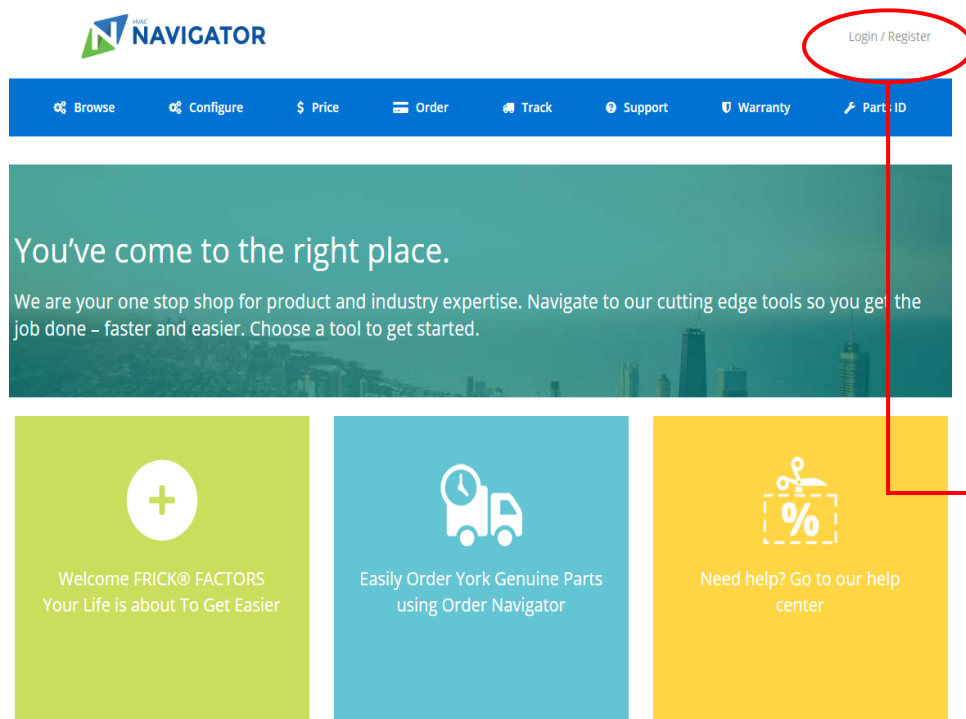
HVAC NAVIGATOR

Login / Register

Browse Configure $ Price Order Track Support Warranty Parts ID

You've come to the right place.

We are your one stop shop for product and industry expertise. Navigate to our cutting edge tools so you get the job done – faster and easier. Choose a tool to get started.

Welcome FRICK® FACTORS
Your Life is about To Get Easier

Easily Order York Genuine Parts using Order Navigator

%

Need help? Go to our help center